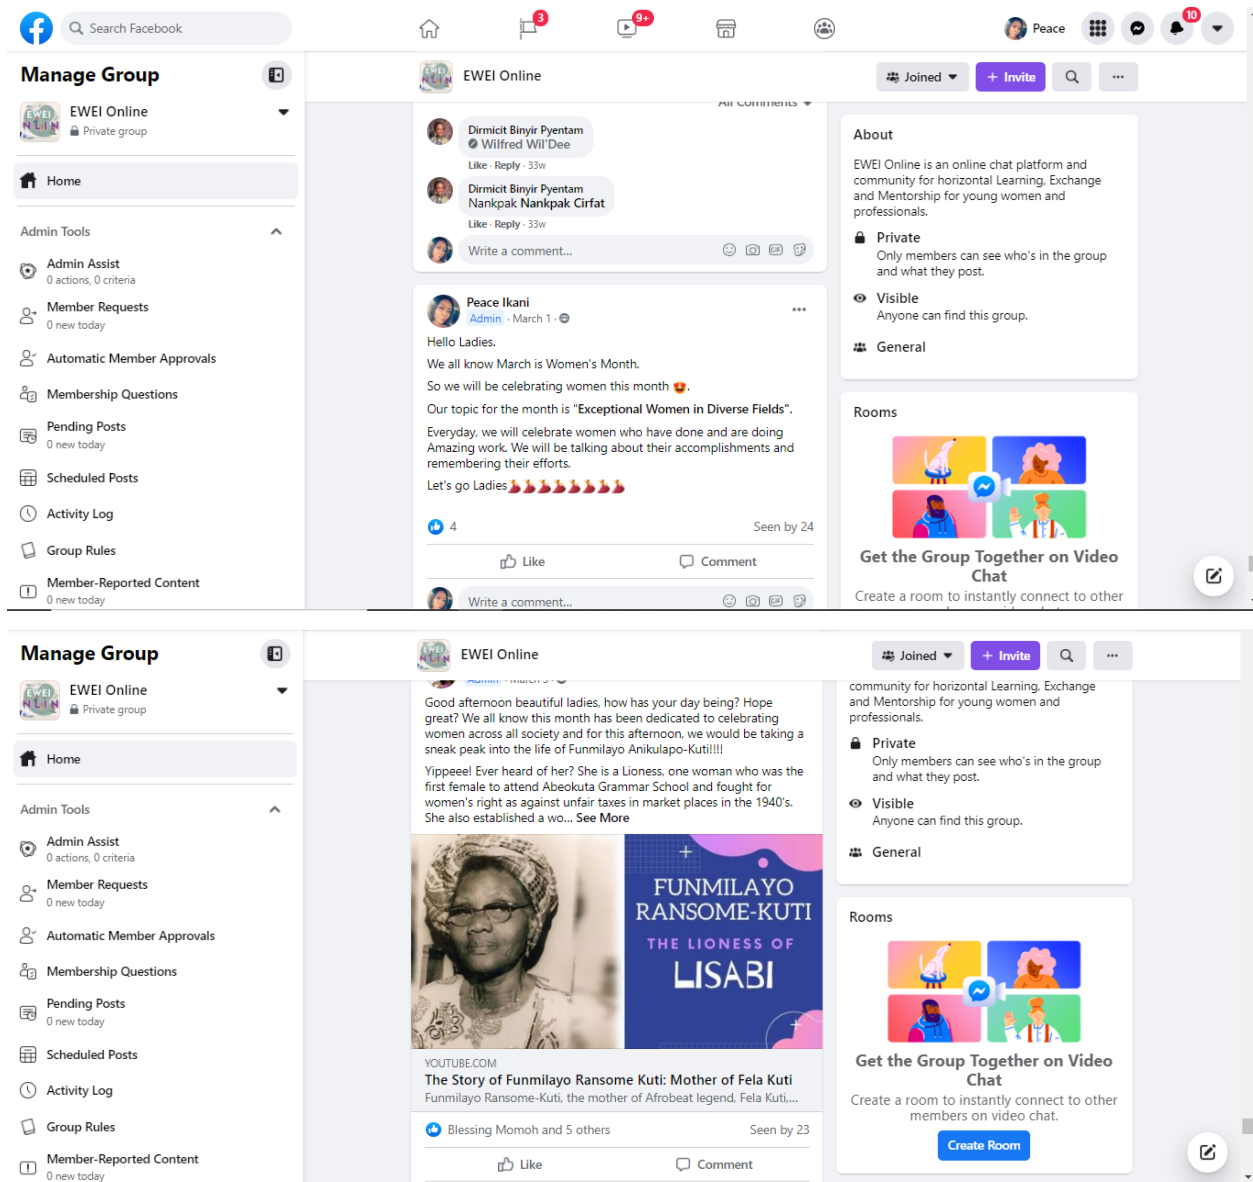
Search Facebook

3

9+

Peace

10

Manage Group

EWEI Online

Private group

Home

Admin Tools

Admin Assist
0 actions, 0 criteria

Member Requests
0 new today

Automatic Member Approvals

Membership Questions

Pending Posts
0 new today

Scheduled Posts

Activity Log

Group Rules

Member-Reported Content
0 new today

EWEI Online

Joined

+ Invite

All Comments

Dirmicit Binyir Pyentam
Wilfred Wil'Dee

Like · Reply · 33w

Dirmicit Binyir Pyentam
Nankpak Nankpak Cirfat

Like · Reply · 33w

Write a comment...

Peace Ikani
Admin · March 1 ·

Hello Ladies.

We all know March is Women's Month.

So we will be celebrating women this month 😍.

Our topic for the month is "Exceptional Women in Diverse Fields".

Everyday, we will celebrate women who have done and are doing Amazing work. We will be talking about their accomplishments and remembering their efforts.

Let's go Ladies💃💃💃💃💃💃💃💃

4

Seen by 24

Like

Comment

Write a comment...

About

EWEI Online is an online chat platform and community for horizontal Learning, Exchange and Mentorship for young women and professionals.

Private
Only members can see who's in the group and what they post.

Visible
Anyone can find this group.

General

Rooms

Get the Group Together on Video Chat

Create a room to instantly connect to other

Manage Group

EWEI Online

Private group

Home

Admin Tools

Admin Assist
0 actions, 0 criteria

Member Requests
0 new today

Automatic Member Approvals

Membership Questions

Pending Posts
0 new today

Scheduled Posts

Activity Log

Group Rules

Member-Reported Content
0 new today

EWEI Online

Joined

+ Invite

Good afternoon beautiful ladies, how has your day being? Hope great? We all know this month has been dedicated to celebrating women across all society and for this afternoon, we would be taking a sneak peak into the life of Funmilayo Anikulapo-Kuti!!!!

Yippeee! Ever heard of her? She is a Lioness, one woman who was the first female to attend Abeokuta Grammar School and fought for women's right as against unfair taxes in market places in the 1940's. She also established a wo... See More

FUNMILAYO RANSOME-KUTI
THE LIONESS OF
LISABI

YOUTUBE.COM
The Story of Funmilayo Ransome Kuti: Mother of Fela Kuti
Funmilayo Ransome-Kuti, the mother of Afrobeat legend, Fela Kuti,...

Blessing Momoh and 5 others

Seen by 23

Like

Comment

community for horizontal Learning, Exchange and Mentorship for young women and professionals.

Private
Only members can see who's in the group and what they post.

Visible
Anyone can find this group.

General

Rooms

Get the Group Together on Video Chat

Create a room to instantly connect to other members on video chat.

Create Room